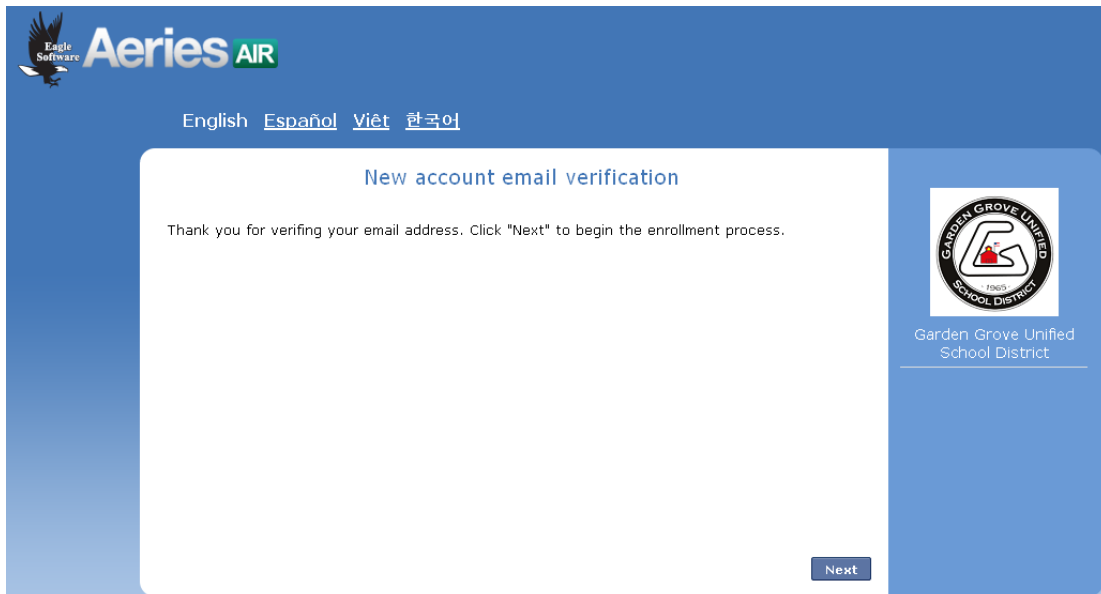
Eagle Software Aeries AIR

English Español Việt 한국어

New account email verification

Thank you for verifing your email address. Click "Next" to begin the enrollment process.

Next

GARDEN GROVE UNIFIED SCHOOL DISTRICT 1965

Garden Grove Unified School District